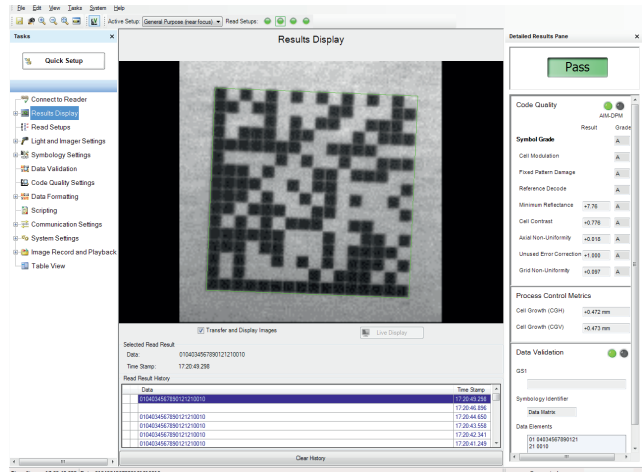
File Edit View Tasks System Help

Active Setup: General Purpose (near focus) Read Setups:

Tasks

Quick Setup

Connect to Reader
Results Display
Read Setups
Light and Imager Settings
Symbology Settings
Data Validation
Code Quality Settings
Data Formatting
Scripting
Communication Settings
System Settings
Image Record and Playback
Table View

Results Display

Transfer and Display Images

Live Display

Selected Read Result
Data: 010403456789012121 0010
Time Stamp: 17:20:49.298

Read Result History

| Data | Time Stamp |
|---|---|
| 0104034567890121210010 | 17:20:49.298 |
| | 17:20:46.896 |
| 0104034567890121210010 | 17:20:44.650 |
| 0104034567890121210010 | 17:20:43.558 |
| 0104034567890121210010 | 17:20:42.341 |
| 0104034567890121210010 | 17:20:41.249 |

Clear History

Detailed Results Pane

Pass

Code Quality
AIM-DPM
Result Grade

| | Result | Grade |
|---|---|---|
| Symbol Grade | | A |
| Cell Modulation | | A |
| Fixed Pattern Damage | | A |
| Reference Decode | | A |
| Minimum Reflectance | +7.76 | A |
| Cell Contrast | +0.776 | A |
| Axial Non-Uniformity | +0.018 | A |
| Unused Error Correction | +1.000 | A |
| Grid Non-Uniformity | +0.097 | A |

Process Control Metrics
Cell Growth (CGH) +0.472 mm
Cell Growth (CGV) +0.473 mm

Data Validation
GS1

Symbology Identifier
Data Matrix

Data Elements
01 04034567890121
21 0010